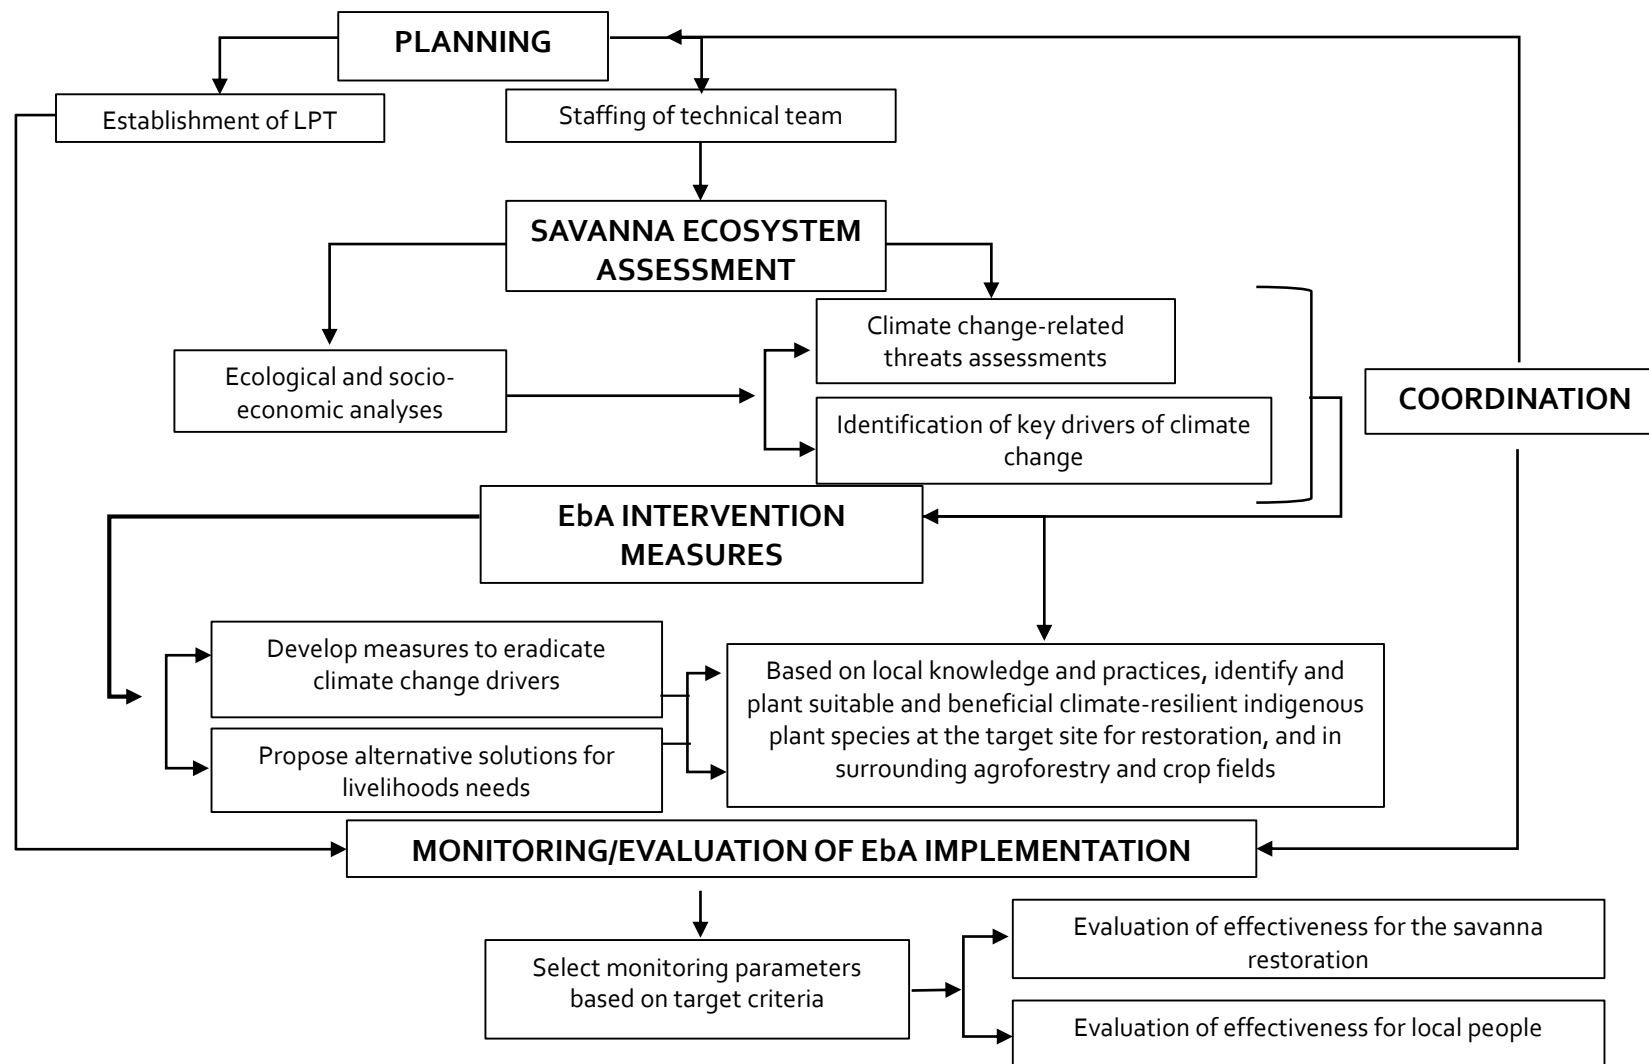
PLANNING

Establishment of LPT

Staffing of technical team

SAVANNA ECOSYSTEM ASSESSMENT

Ecological and socio-economic analyses

Climate change-related threats assessments

Identification of key drivers of climate change

COORDINATION

EbA INTERVENTION MEASURES

Develop measures to eradicate climate change drivers

Propose alternative solutions for livelihoods needs

Based on local knowledge and practices, identify and plant suitable and beneficial climate-resilient indigenous plant species at the target site for restoration, and in surrounding agroforestry and crop fields

MONITORING/EVALUATION OF EbA IMPLEMENTATION

Select monitoring parameters based on target criteria

Evaluation of effectiveness for the savanna restoration

Evaluation of effectiveness for local people